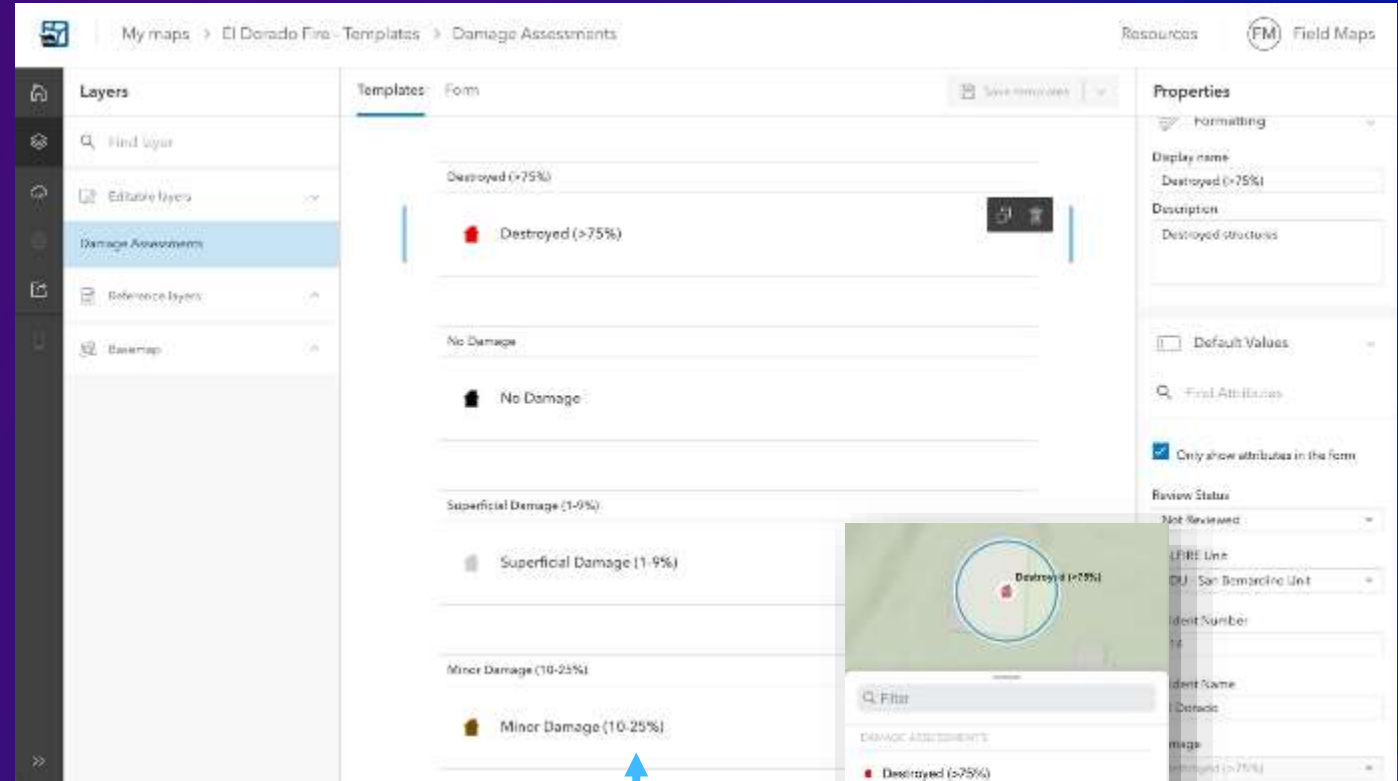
My maps > El Dorado Fire - Templates > Damage Assessments

Resources

FM Field Maps

Layers

Find layer

Editable layers

Damage Assessments

Reference layers

Basemap

Templates Form

Save templates

Destroyed (>75%)

Destroyed (>75%)

No Damage

No Damage

Superficial Damage (1-9%)

Superficial Damage (1-9%)

Minor Damage (10-25%)

Minor Damage (10-25%)

Properties

Formatting

Display name

Destroyed (>75%)

Description

Destroyed structures

Default Values

Find Attributes

Only show attributes in the form

Review Status

Not Reviewed

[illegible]FIRE Unit

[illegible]DU - San Bernardino Unit

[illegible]dent Number

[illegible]

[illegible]dent Name

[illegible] Dorado

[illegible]mage

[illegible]

Destroyed (>75%)

Filter

DAMAGE ASSESSMENTS

Destroyed (>75%)